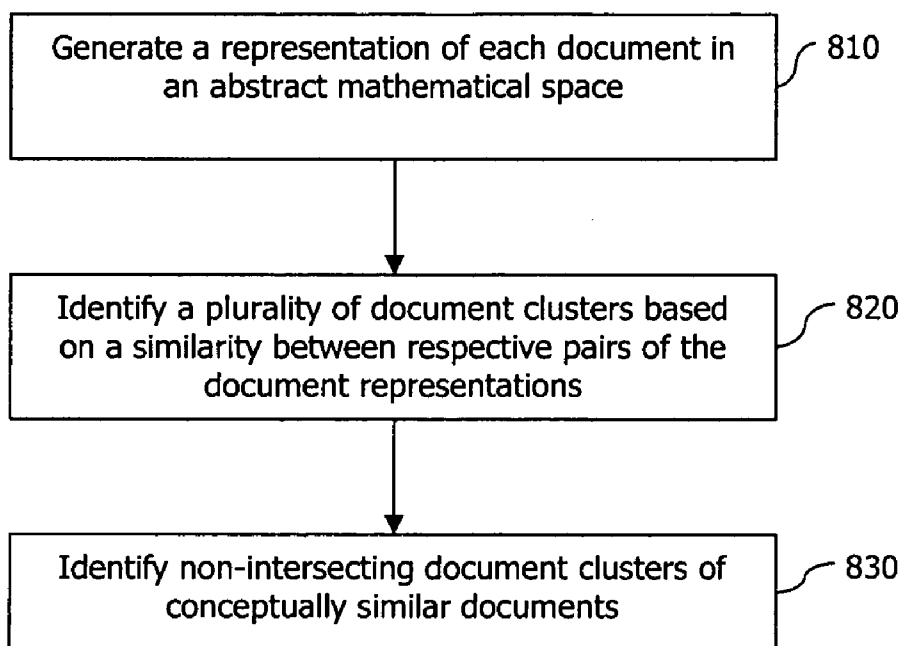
Generate a representation of each document in an abstract mathematical space

810

Identify a plurality of document clusters based on a similarity between respective pairs of the document representations

820

Identify non-intersecting document clusters of conceptually similar documents

830